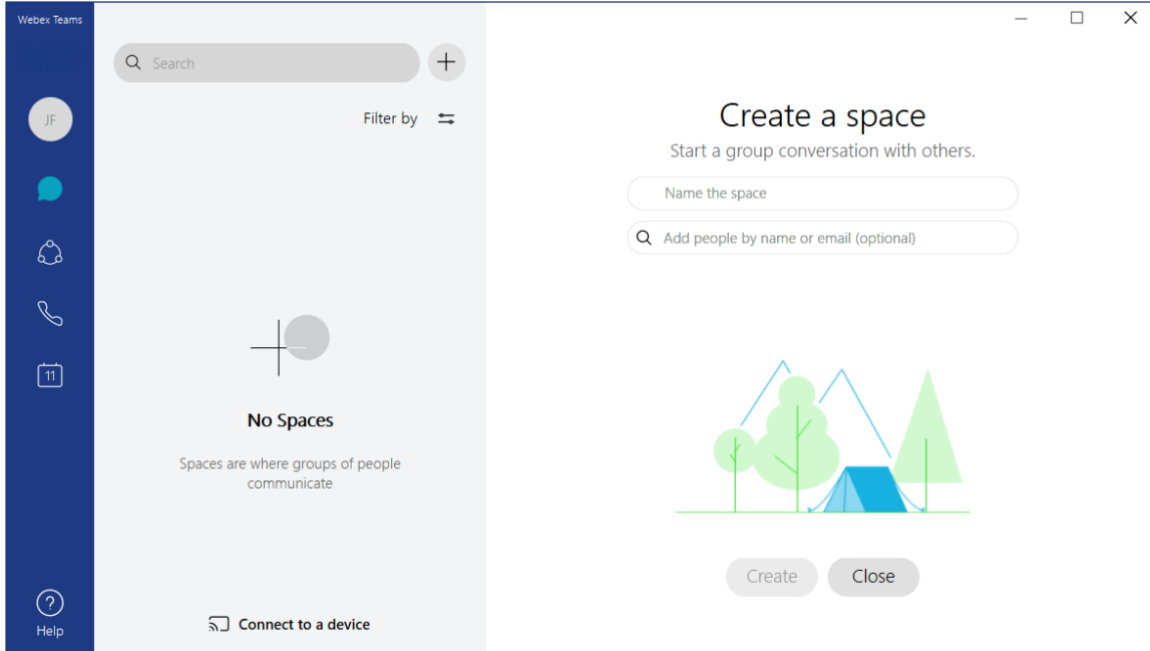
Webex Teams

JF

11

Help

Search

Filter by

No Spaces

Spaces are where groups of people communicate

Connect to a device

Create a space

Start a group conversation with others.

Name the space

Add people by name or email (optional)

Create

Close